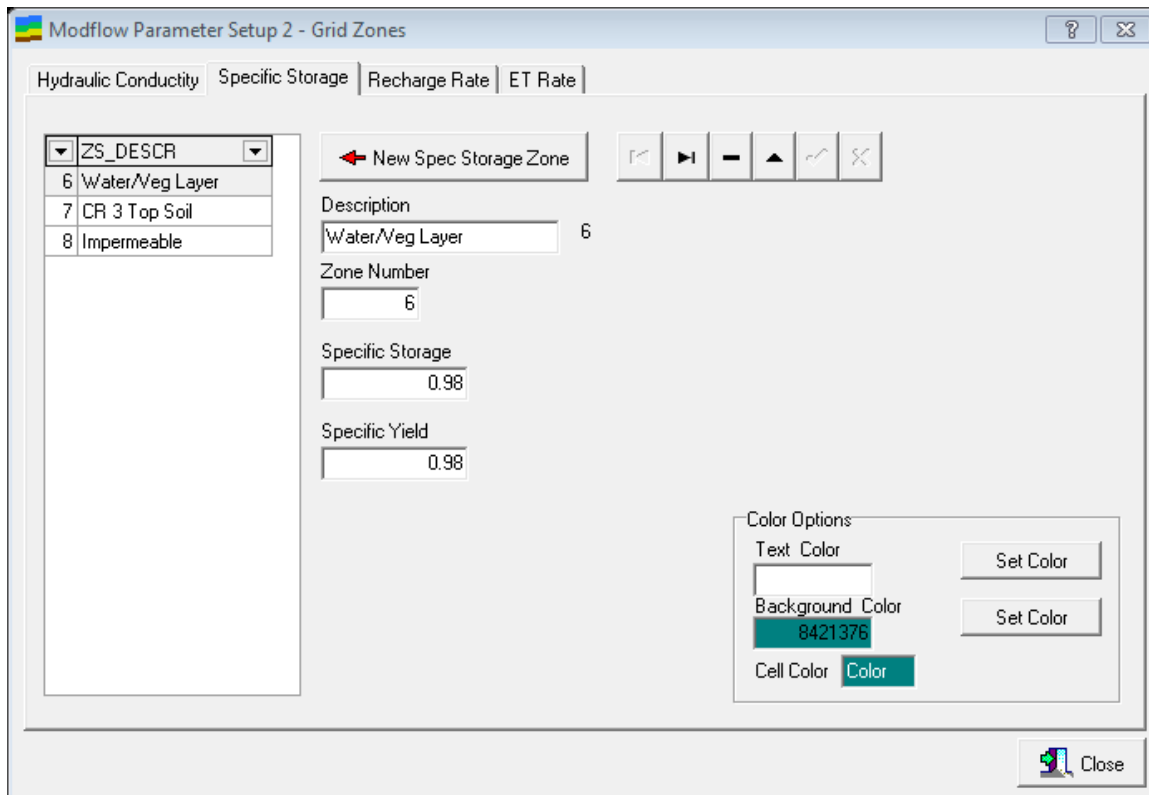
Modflow Parameter Setup 2 - Grid Zones

Hydraulic Conductity | Specific Storage | Recharge Rate | ET Rate

| | ZS_DESCR |
|---|---|
| 6 | Water/Veg Layer |
| 7 | CR 3 Top Soil |
| 8 | Impermeable |

New Spec Storage Zone

Description
Water/Veg Layer
6

Zone Number
6

Specific Storage
0.98

Specific Yield
0.98

Color Options
Text Color
Set Color
Background Color
8421376
Set Color
Cell Color
Color

Close